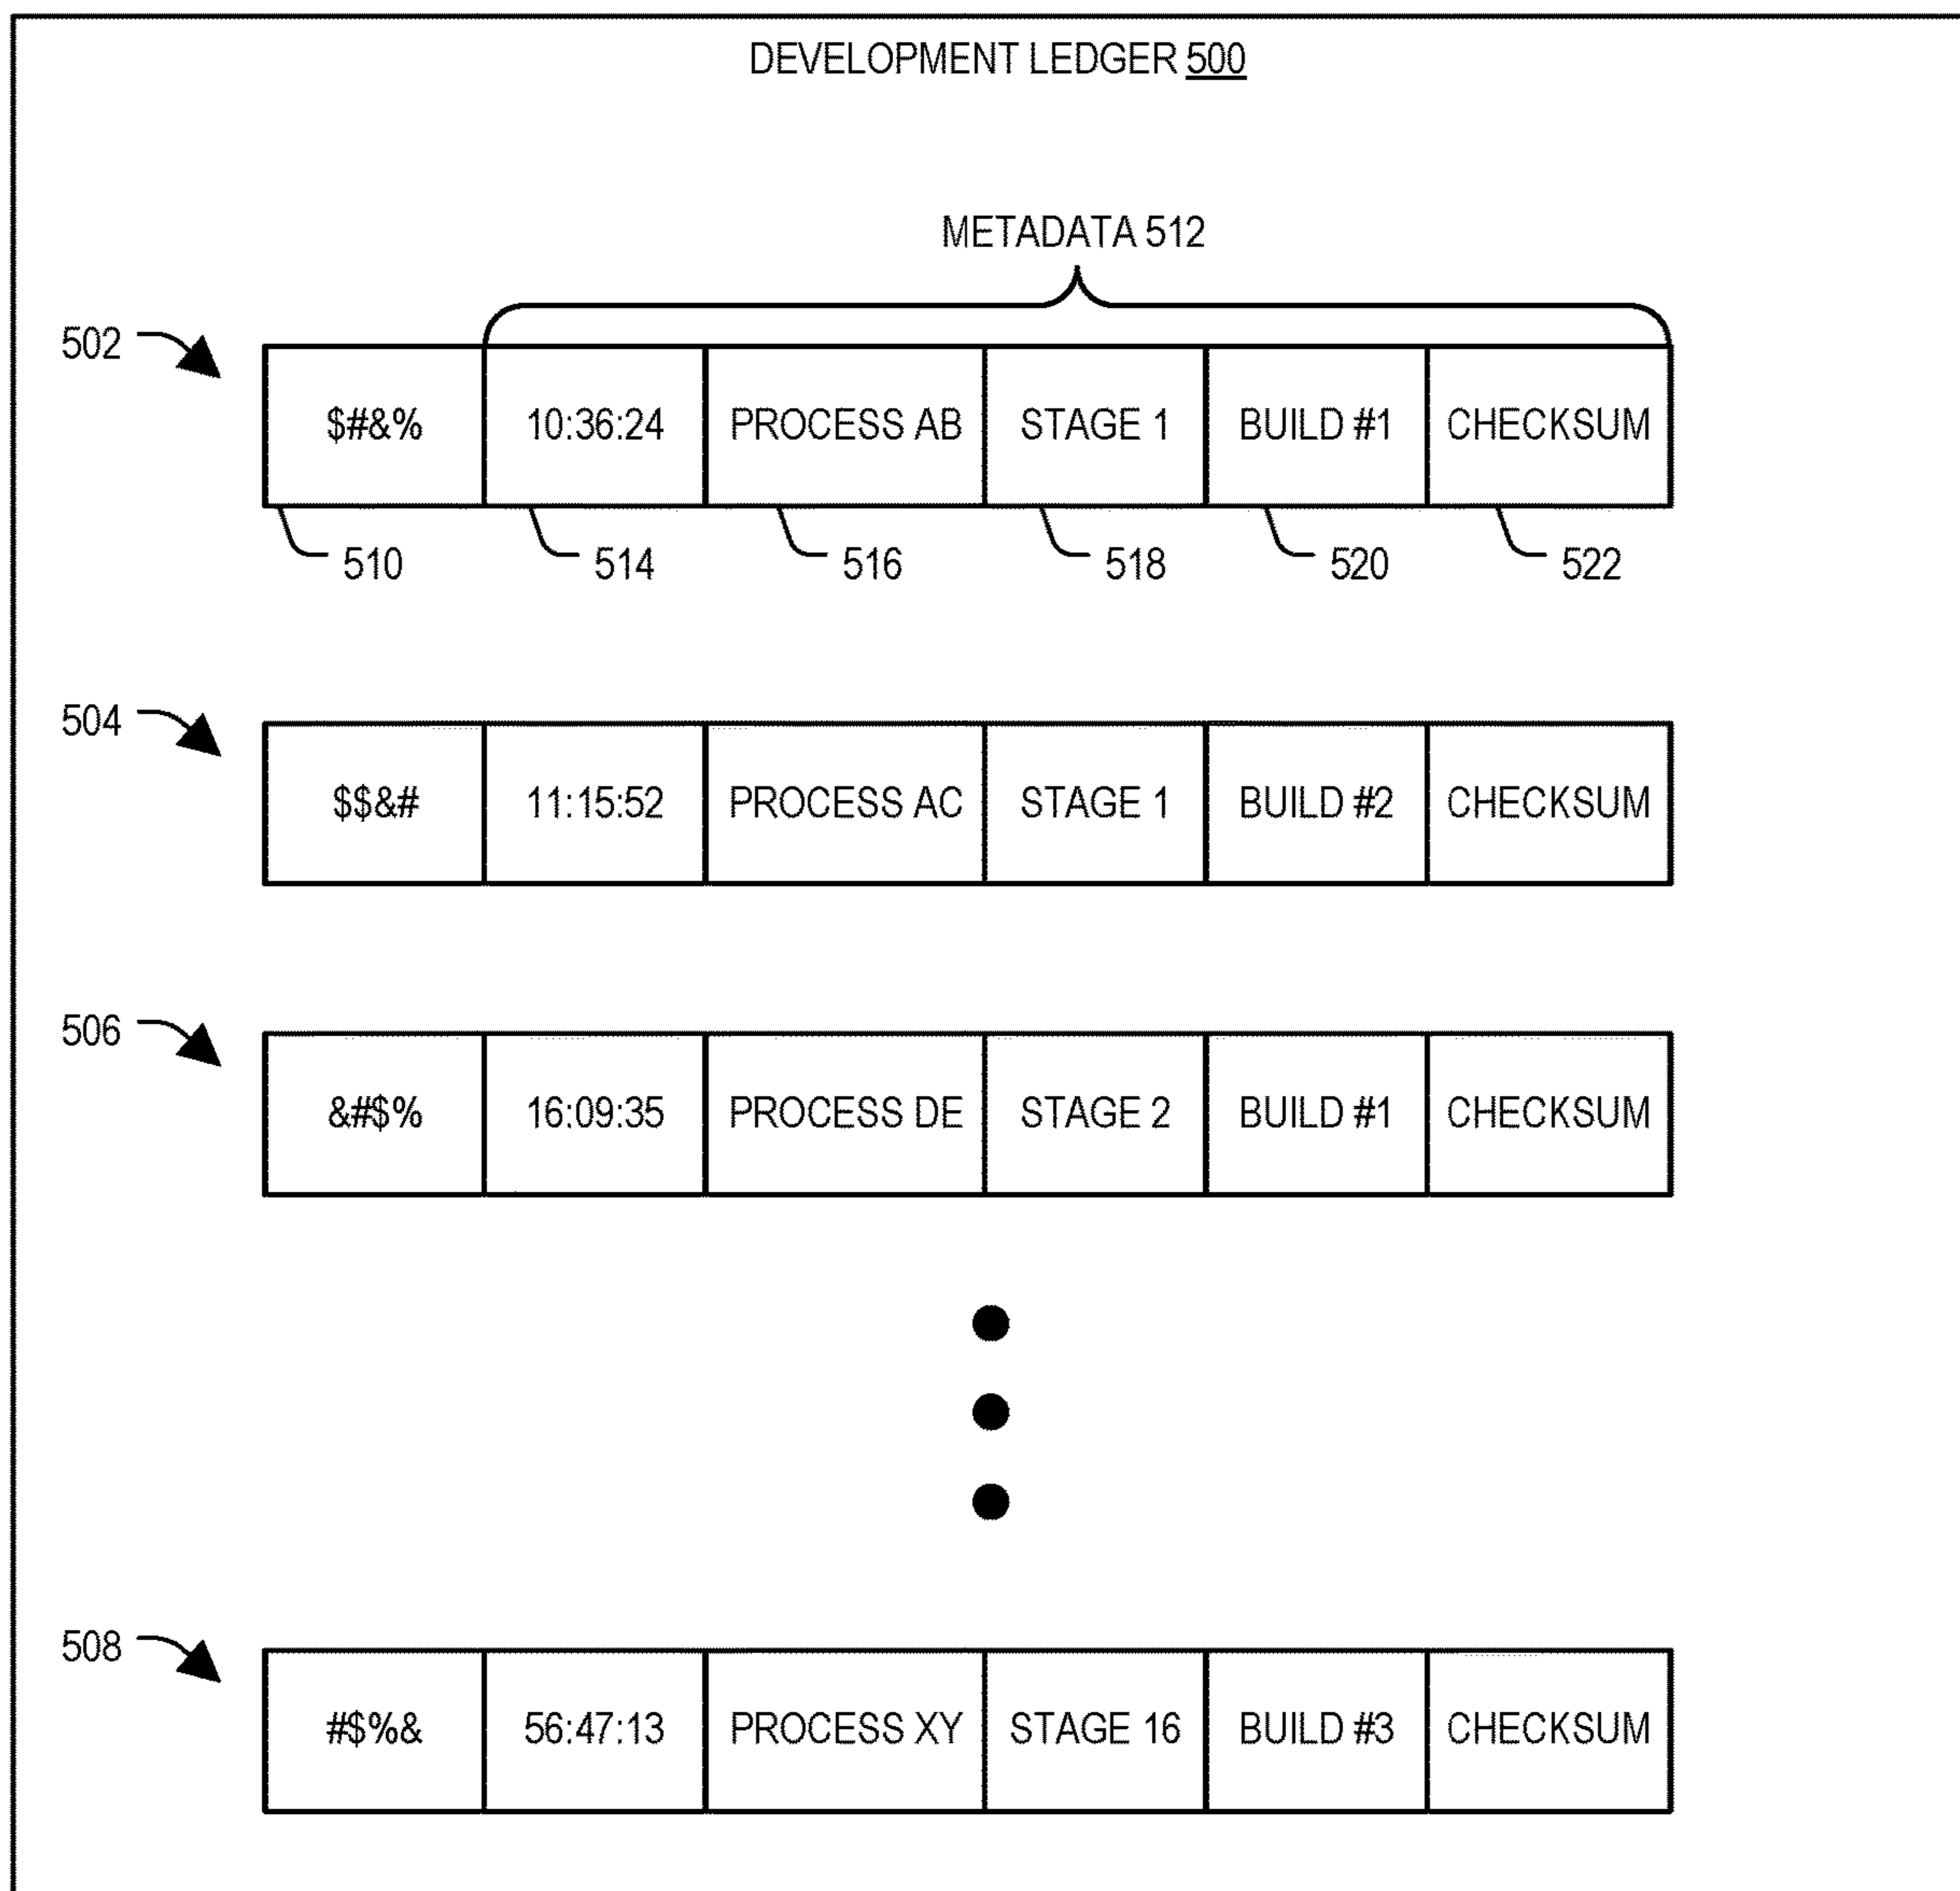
DEVELOPMENT LEDGER 500

METADATA 512

502

| $#&% | 10:36:24 | PROCESS AB | STAGE 1 | BUILD #1 | CHECKSUM |
|---|---|---|---|---|---|

510 514 516 518 520 522

504

| $$&# | 11:15:52 | PROCESS AC | STAGE 1 | BUILD #2 | CHECKSUM |
|---|---|---|---|---|---|

506

| &#$% | 16:09:35 | PROCESS DE | STAGE 2 | BUILD #1 | CHECKSUM |
|---|---|---|---|---|---|

508

| #$%& | 56:47:13 | PROCESS XY | STAGE 16 | BUILD #3 | CHECKSUM |
|---|---|---|---|---|---|